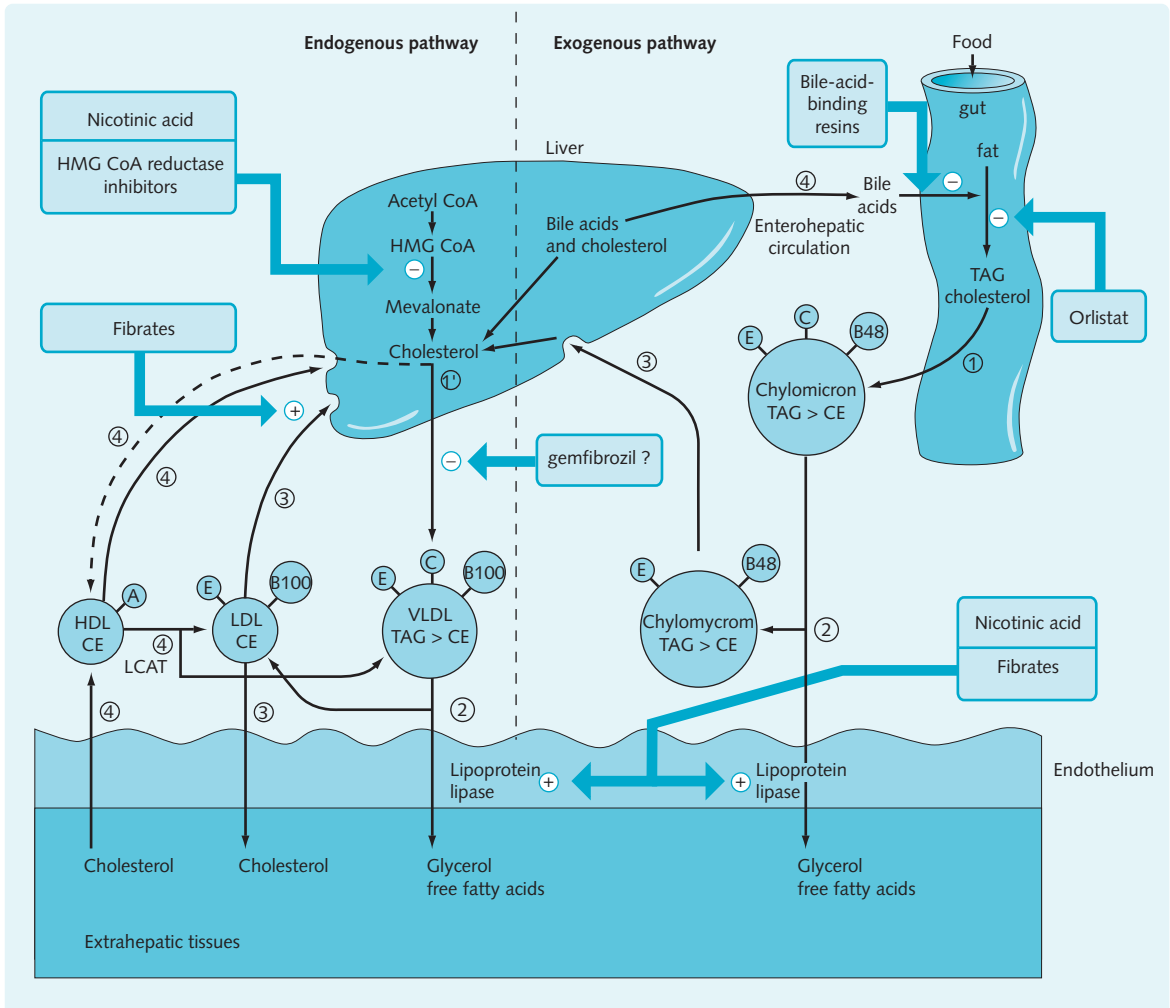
Endogenous pathway

Exogenous pathway

Food

Bile-acid-binding resins

gut

fat

Nicotinic acid

HMG CoA reductase inhibitors

Liver

Acetyl CoA

HMG CoA

Mevalonate

Cholesterol

Bile acids and cholesterol

④

Bile acids

Enterohepatic circulation

TAG cholesterol

Orlistat

Fibrates

③

①'

E

C

B48

Chylomicron TAG > CE

①

④

④

③

gemfibrozil ?

E

C

B100

E

B100

A

HDL CE

LDL CE

VLDL TAG > CE

④

LCAT

E

B48

Chylomycrom TAG > CE

②

Nicotinic acid

Fibrates

④

③

②

Lipoprotein lipase

Lipoprotein lipase

Endothelium

Cholesterol

Cholesterol

Glycerol free fatty acids

Glycerol free fatty acids

Extrahepatic tissues